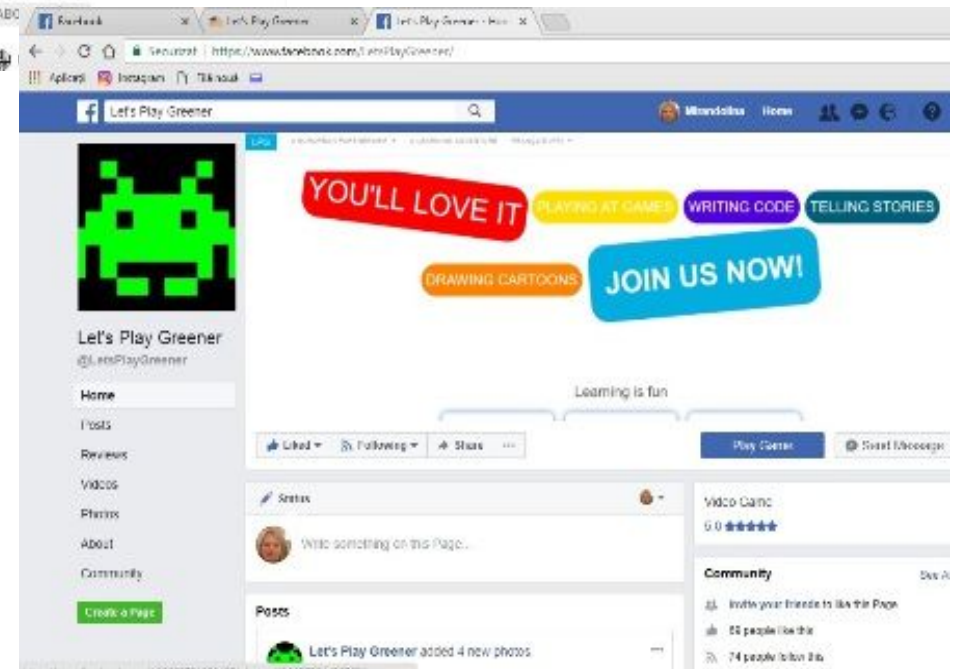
Facebook
Let's Play Greener
Let's Play Greener - Hom
Securizat | https://www.facebook.com/LetsPlayGreener/
Aplicații Instagram Tiknouă
Let's Play Greener
Mirandolina Home
YOU'LL LOVE IT
PLAYING AT GAMES
WRITING CODE
TELLING STORIES
DRAWING CARTOONS
JOIN US NOW!
Learning is fun
Let's Play Greener
@LetsPlayGreener
Home
Posts
Reviews
Videos
Photos
About
Community
Create a Page
Liked
Following
Share
...
Play Game
Send Message
Status
Write something on this Page...
Video Game
5.0 ★★★★★
Community
See A
Invite your friends to like this Page
58 people like this
74 people follow this
Posts
Let's Play Greener added 4 new photos